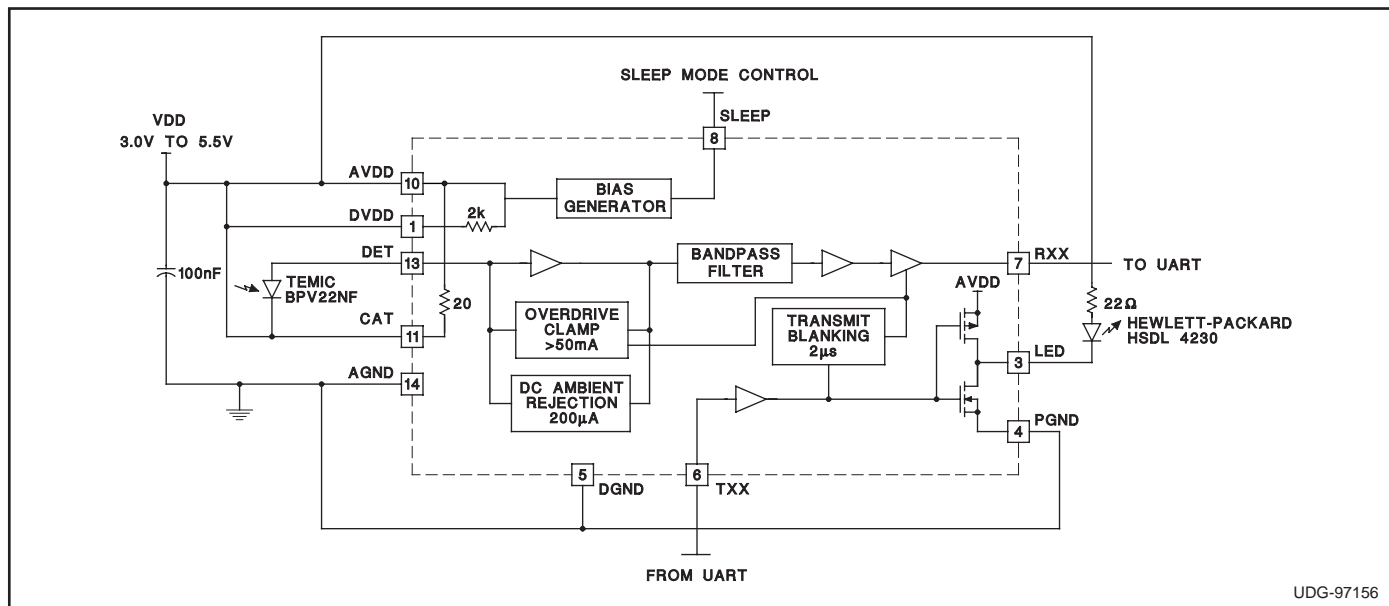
SLEEP MODE CONTROL

SLEEP

8

VDD
3.0V TO 5.5V

AVDD

10

BIAS GENERATOR

DVDD

1

2k

DET

13

BANDPASS FILTER

7

RXX

TO UART

100nF

TEMIC BPV22NF

20

OVERDRIVE CLAMP >50mA

TRANSMIT BLANKING 2µs

AVDD

22Ω

HEWLETT-PACKARD HSDL 4230

CAT

11

3

LED

AGND

14

DC AMBIENT REJECTION 200µA

4

PGND

5

DGND

6

TXX

FROM UART

UDG-97156